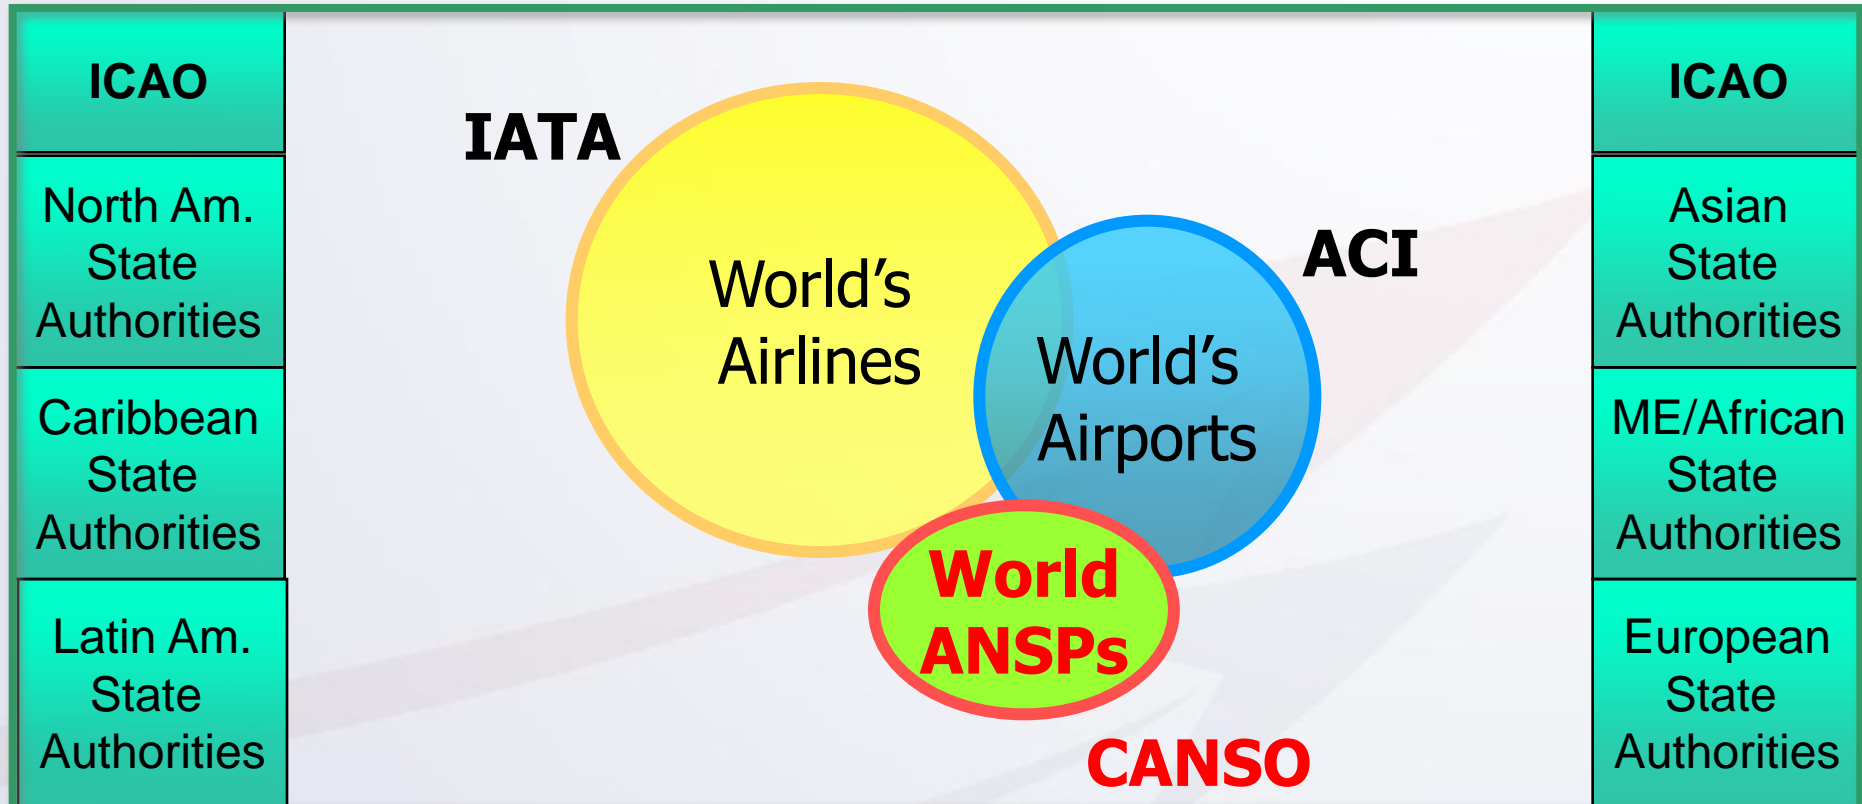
ICAO

North Am. State Authorities

Caribbean State Authorities

Latin Am. State Authorities

IATA

World's Airlines

ACI

World's Airports

World ANSPs

CANSO

ICAO

Asian State Authorities

ME/African State Authorities

European State Authorities